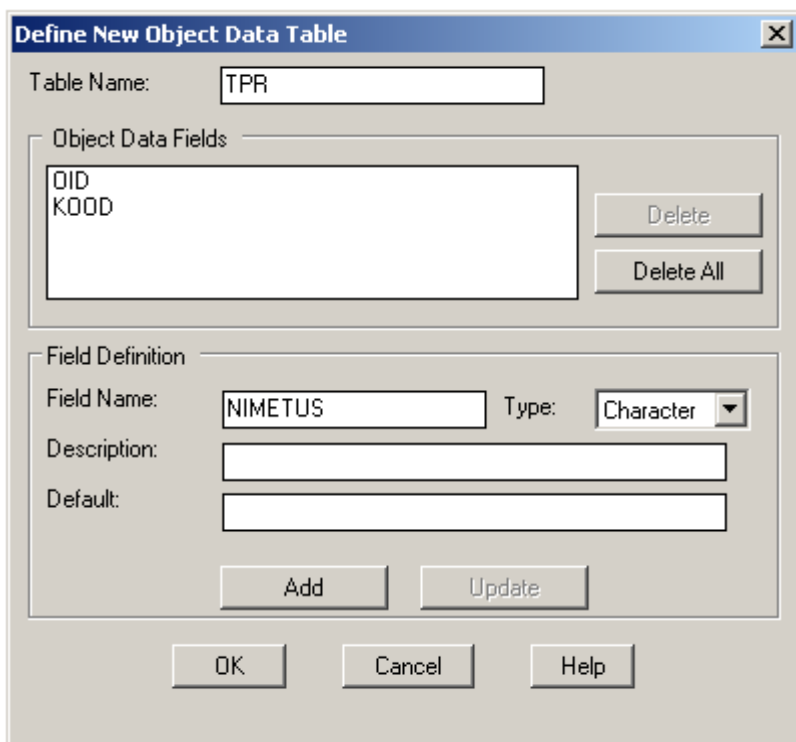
Define New Object Data Table

Table Name: TPR

Object Data Fields

OID
KOOD

Delete

Delete All

Field Definition

Field Name: NIMETUS

Type: Character

Description:

Default:

Add

Update

OK

Cancel

Help